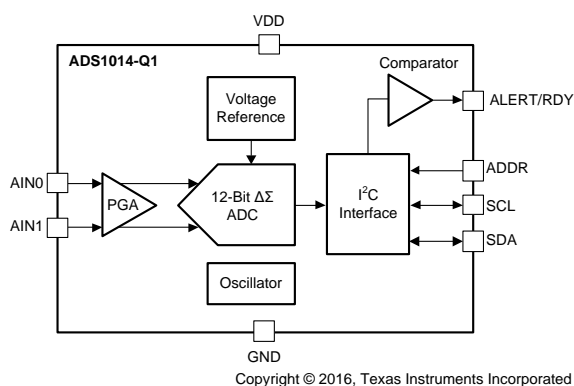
VDD

ADS1014-Q1

Comparator

ALERT/RDY

Voltage Reference

AIN0

AIN1

PGA

12-Bit $\Delta\Sigma$ ADC

$I^2C$ Interface

ADDR

SCL

SDA

Oscillator

GND

Copyright © 2016, Texas Instruments Incorporated